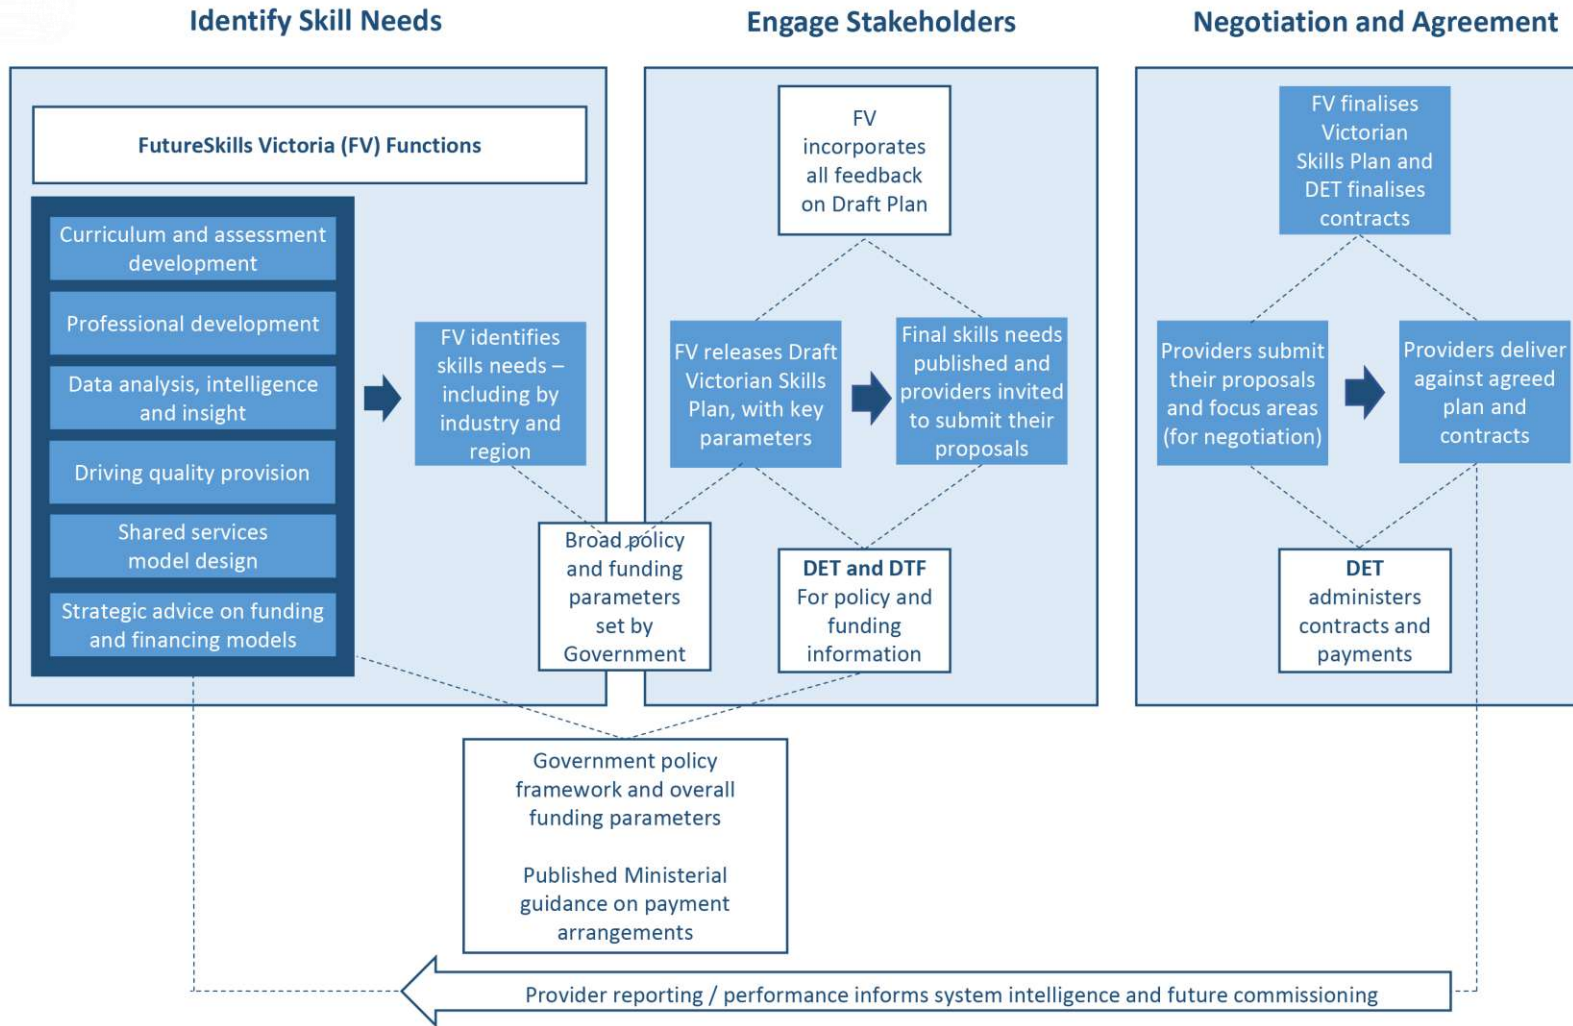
Identify Skill Needs

Engage Stakeholders

Negotiation and Agreement

FutureSkills Victoria (FV) Functions

Curriculum and assessment development

Professional development

Data analysis, intelligence and insight

Driving quality provision

Shared services model design

Strategic advice on funding and financing models

FV identifies skills needs – including by industry and region

Broad policy and funding parameters set by Government

FV incorporates all feedback on Draft Plan

FV releases Draft Victorian Skills Plan, with key parameters

Final skills needs published and providers invited to submit their proposals

DET and DTF For policy and funding information

FV finalises Victorian Skills Plan and DET finalises contracts

Providers submit their proposals and focus areas (for negotiation)

Providers deliver against agreed plan and contracts

DET administers contracts and payments

Government policy framework and overall funding parameters

Published Ministerial guidance on payment arrangements

Provider reporting / performance informs system intelligence and future commissioning